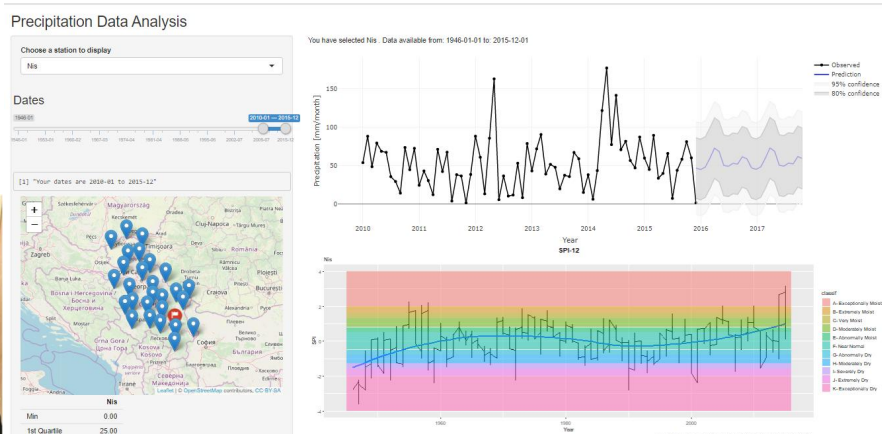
Precipitation Data Analysis

Choose a station to display

Nis

Dates

1946-01

2010-01 — 2015-12

1946-01 1953-01 1960-02 1967-03 1974-04 1981-05 1988-06 1995-08 2002-07 2009-08 2015-12

[1] "Your dates are 2010-01 to 2015-12"

+
−

Magyarország
Timișoara
Cluj-Napoca
România
Zagreb
Srbija
Bosna i Hercegovina
Босна и Херцеговина
Crna Gora
Црна Гора
София
България
Северна Македонија
Leaflet | © OpenStreetMap contributors, CC-BY-SA

| | Nis |
|---|---|
| Min | 0.00 |
| 1st Quartile | 25.00 |

You have selected Nis . Data available from: 1946-01-01 to: 2015-12-01

Observed
Prediction
95% confidence
80% confidence

Precipitation [mm/month]

150
100
50
0

2010 2011 2012 2013 2014 2015 2016 2017

Year

SPI-12

Nis

SPI

4
2
0
-2
-4

1960 1980 2000

Year

class

A- Exceptionally Moist
B- Extremely Moist
C- Very Moist
D- Moderately Moist
E- Abnormally Moist
F- Near Normal
G- Abnormally Dry
H- Moderately Dry
I- Severely Dry
J- Extremely Dry
K- Exceptionally Dry